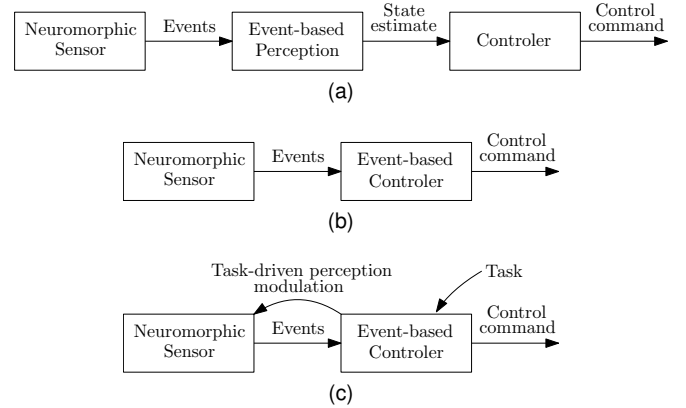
Neuromorphic Sensor

Events

Event-based Perception

State estimate

Controler

Control command

(a)

Neuromorphic Sensor

Events

Event-based Controler

Control command

(b)

Task-driven perception modulation

Task

Neuromorphic Sensor

Events

Event-based Controler

Control command

(c)